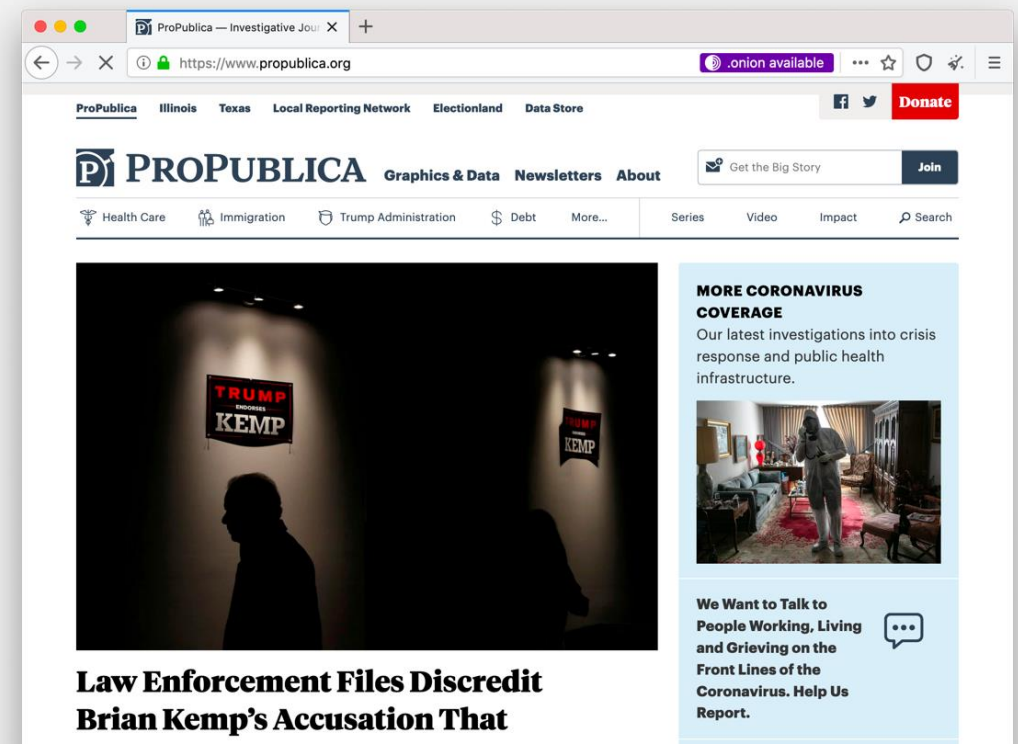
ProPublica — Investigative Jour ×
+
https://www.propublica.org
.onion available

ProPublica Illinois Texas Local Reporting Network Electionland Data Store

Donate

PROPUBLICA Graphics & Data Newsletters About

Get the Big Story
Join

Health Care Immigration Trump Administration Debt More... Series Video Impact Search

TRUMP ENDORSES KEMP

TRUMP ENDORSES KEMP

MORE CORONAVIRUS COVERAGE
Our latest investigations into crisis response and public health infrastructure.

We Want to Talk to People Working, Living and Grieving on the Front Lines of the Coronavirus. Help Us Report.

Law Enforcement Files Discredit Brian Kemp's Accusation That